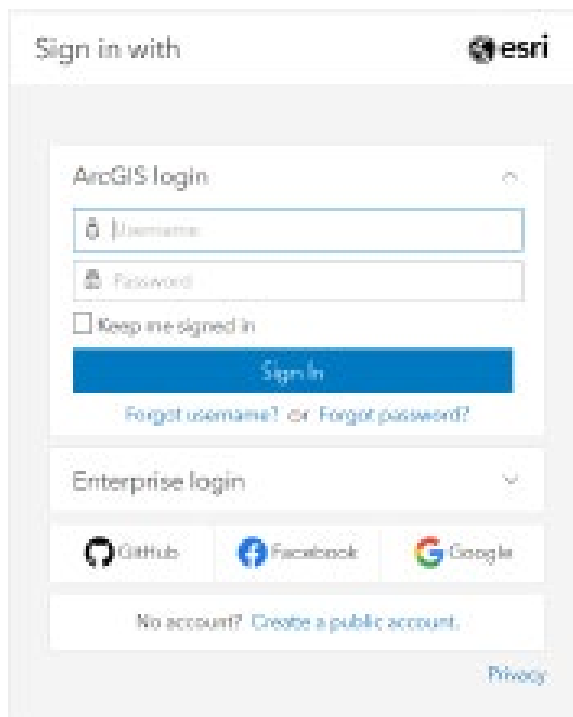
Sign in with

esri

ArcGIS login

Username

Password

Keep me signed in

Sign In

Forgot username? or Forgot password?

Enterprise login

GitHub

Facebook

Google

No account? Create a public account.

Privacy